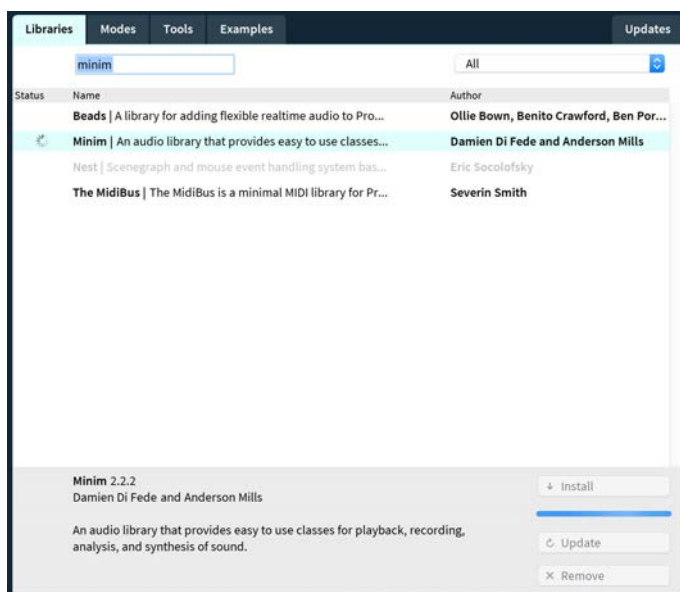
Libraries Modes Tools Examples Updates

minim

All

| Status | Name | Author |
|---|---|---|
| | Beads \| A library for adding flexible realtime audio to Pro... | Ollie Bown, Benito Crawford, Ben Por... |
| | Minim \| An audio library that provides easy to use classes... | Damien Di Fede and Anderson Mills |
| | Nest \| Scenegraph and mouse event handling system bas... | Eric Socolofsky |
| | The MidiBus \| The MidiBus is a minimal MIDI library for Pr... | Severin Smith |

Minim 2.2.2
Damien Di Fede and Anderson Mills

An audio library that provides easy to use classes for playback, recording, analysis, and synthesis of sound.

↓ Install

↻ Update

× Remove